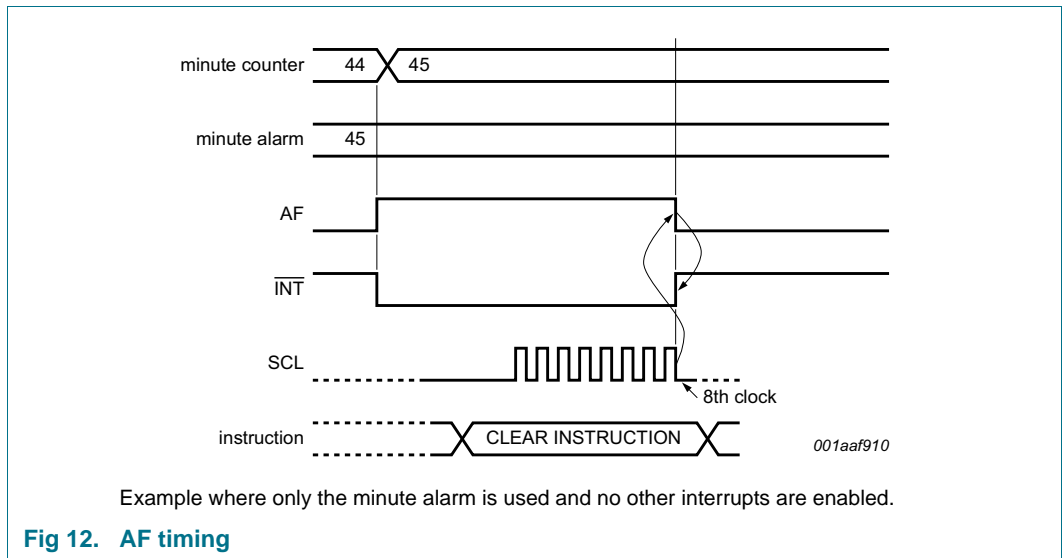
minute counter 44 45

minute alarm 45

AF

$\overline{INT}$

SCL

8th clock

instruction CLEAR INSTRUCTION

001aaf910

Example where only the minute alarm is used and no other interrupts are enabled.

Fig 12. AF timing